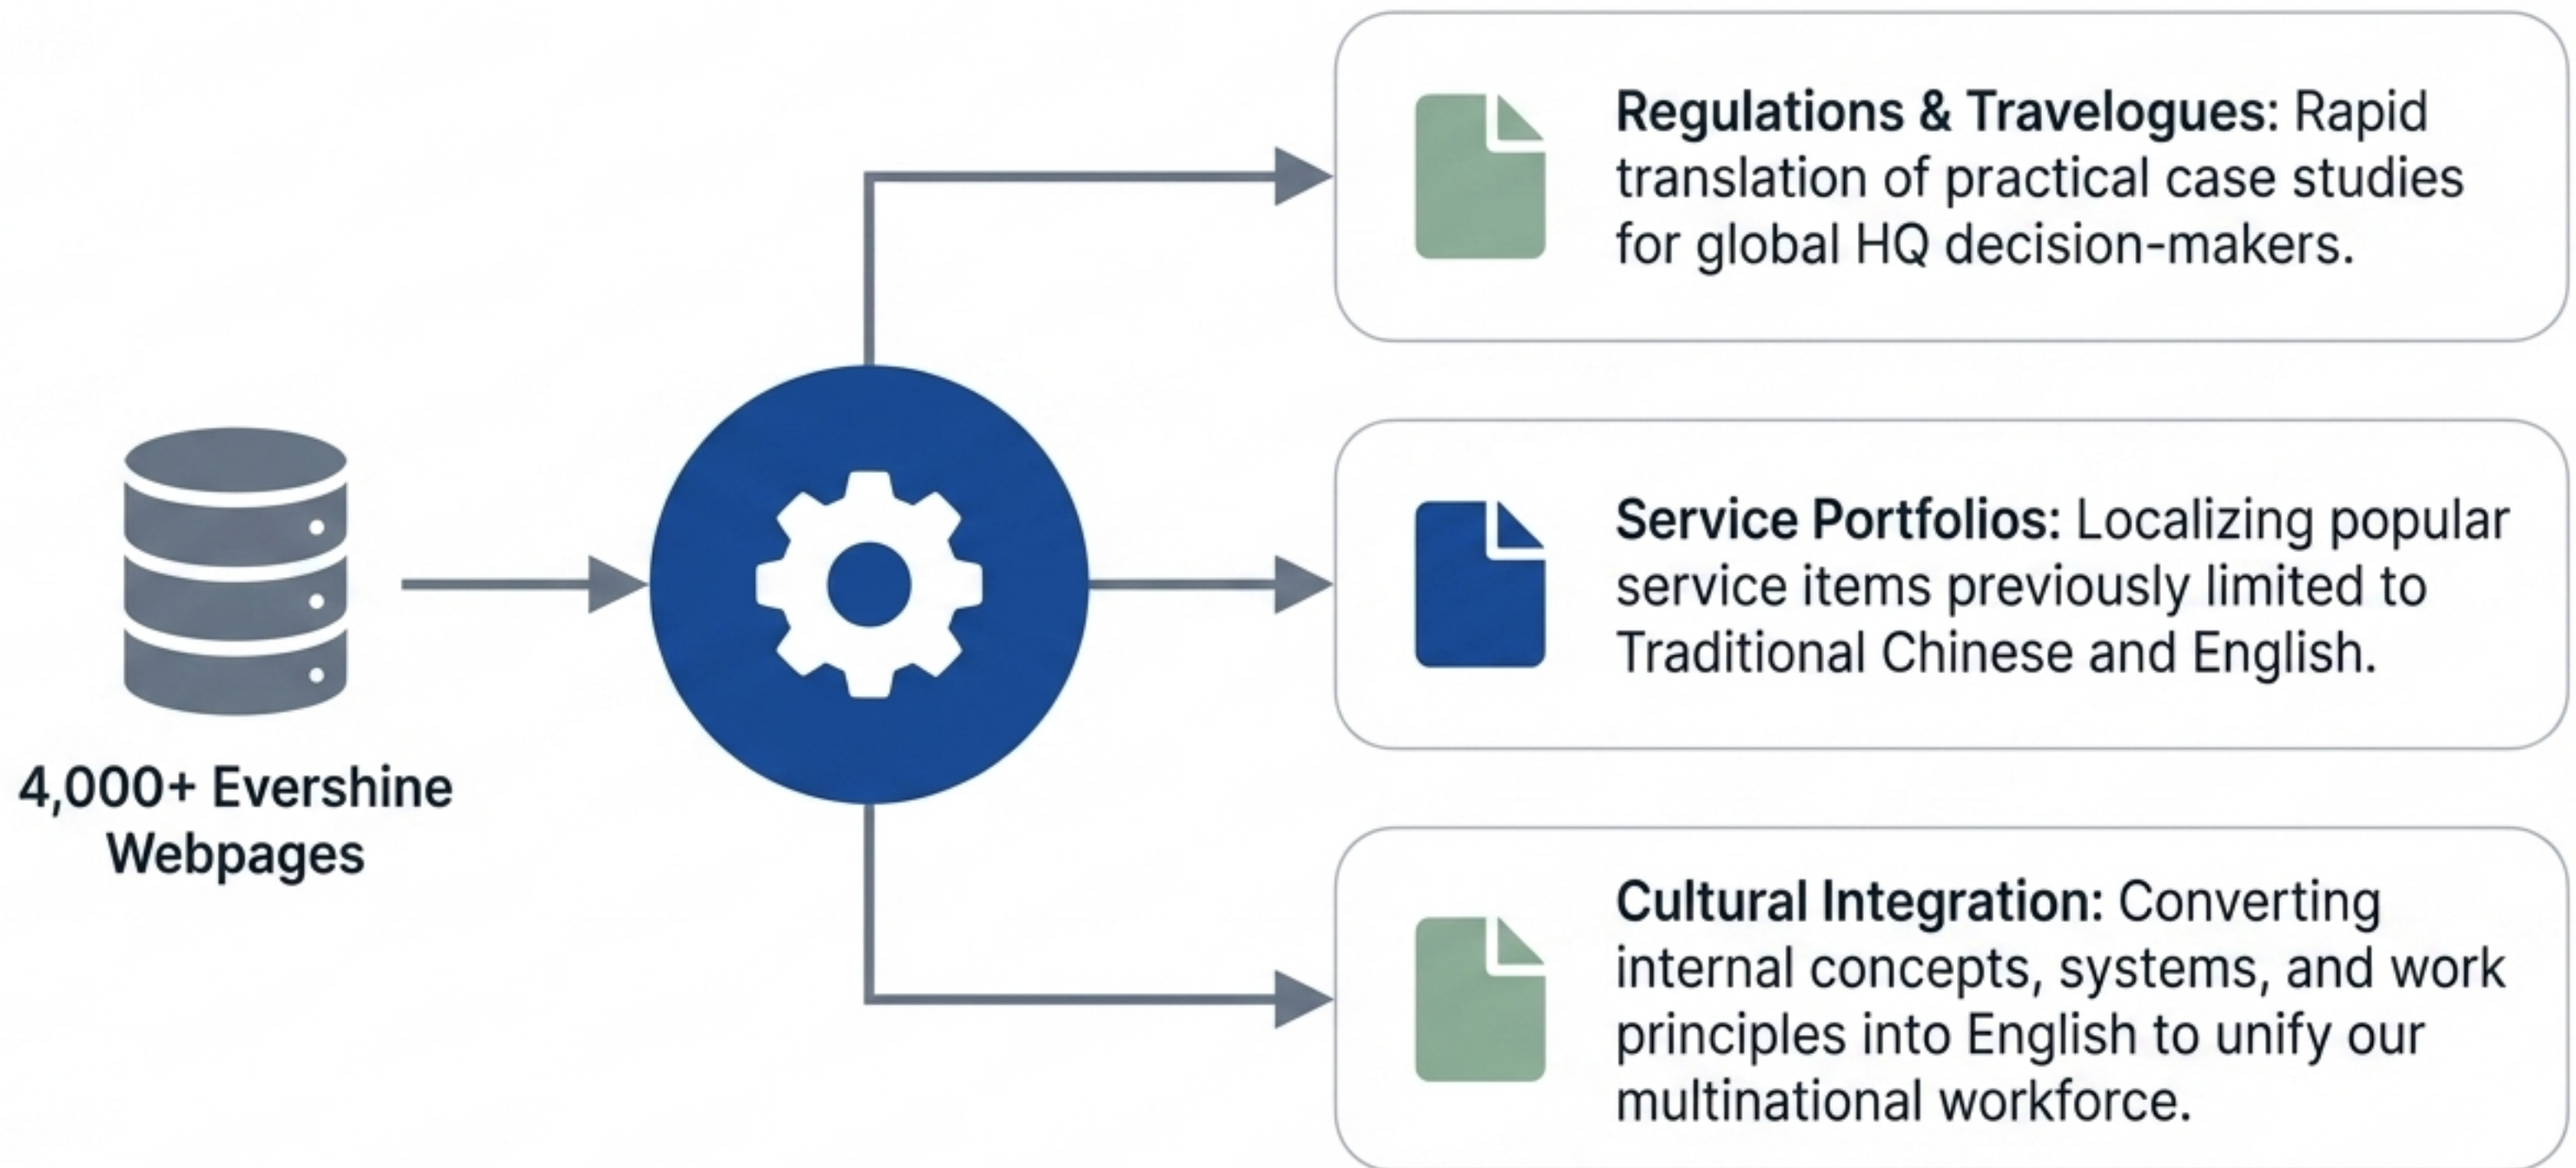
4,000+ Evershine Webpages

**Regulations & Travelogues:** Rapid translation of practical case studies for global HQ decision-makers.

**Service Portfolios:** Localizing popular service items previously limited to Traditional Chinese and English.

**Cultural Integration:** Converting internal concepts, systems, and work principles into English to unify our multinational workforce.